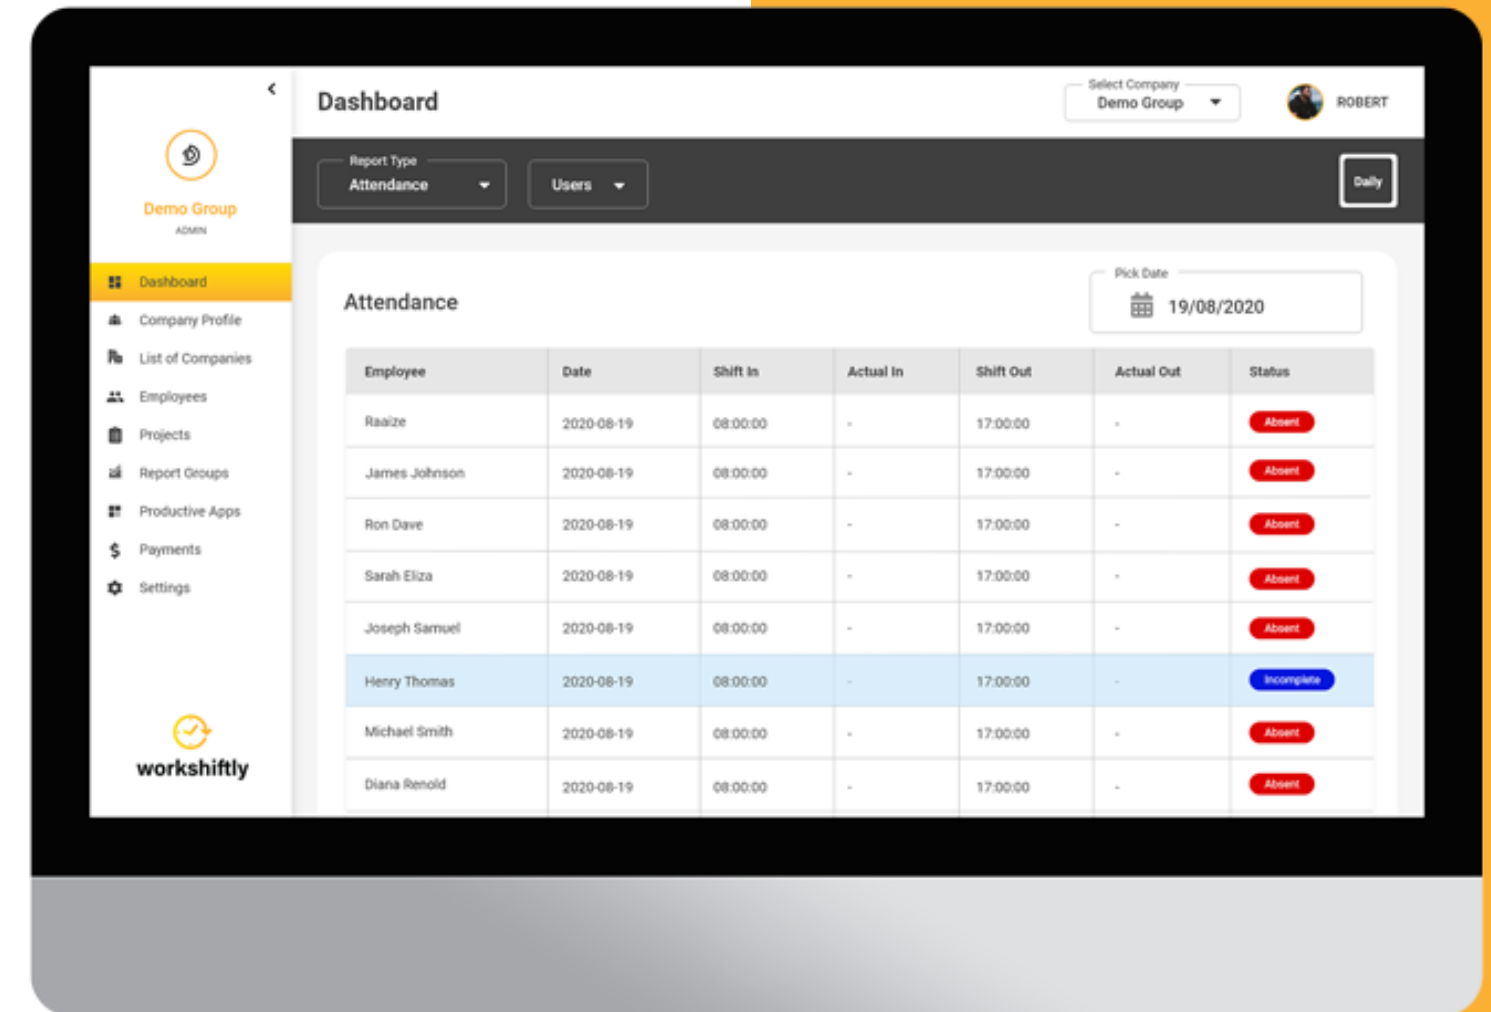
Demo Group
ADMIN

Dashboard
Company Profile
List of Companies
Employees
Projects
Report Groups
Productive Apps
Payments
Settings

workshiftly

Dashboard

Select Company
Demo Group

ROBERT

Report Type
Attendance

Users

Daily

Attendance

Pick Date
19/08/2020

| Employee | Date | Shift In | Actual In | Shift Out | Actual Out | Status |
|---|---|---|---|---|---|---|
| Raaize | 2020-08-19 | 08:00:00 | - | 17:00:00 | - | Absent |
| James Johnson | 2020-08-19 | 08:00:00 | - | 17:00:00 | - | Absent |
| Ron Dave | 2020-08-19 | 08:00:00 | - | 17:00:00 | - | Absent |
| Sarah Eliza | 2020-08-19 | 08:00:00 | - | 17:00:00 | - | Absent |
| Joseph Samuel | 2020-08-19 | 08:00:00 | - | 17:00:00 | - | Absent |
| Henry Thomas | 2020-08-19 | 08:00:00 | - | 17:00:00 | - | Incomplete |
| Michael Smith | 2020-08-19 | 08:00:00 | - | 17:00:00 | - | Absent |
| Diana Renold | 2020-08-19 | 08:00:00 | - | 17:00:00 | - | Absent |